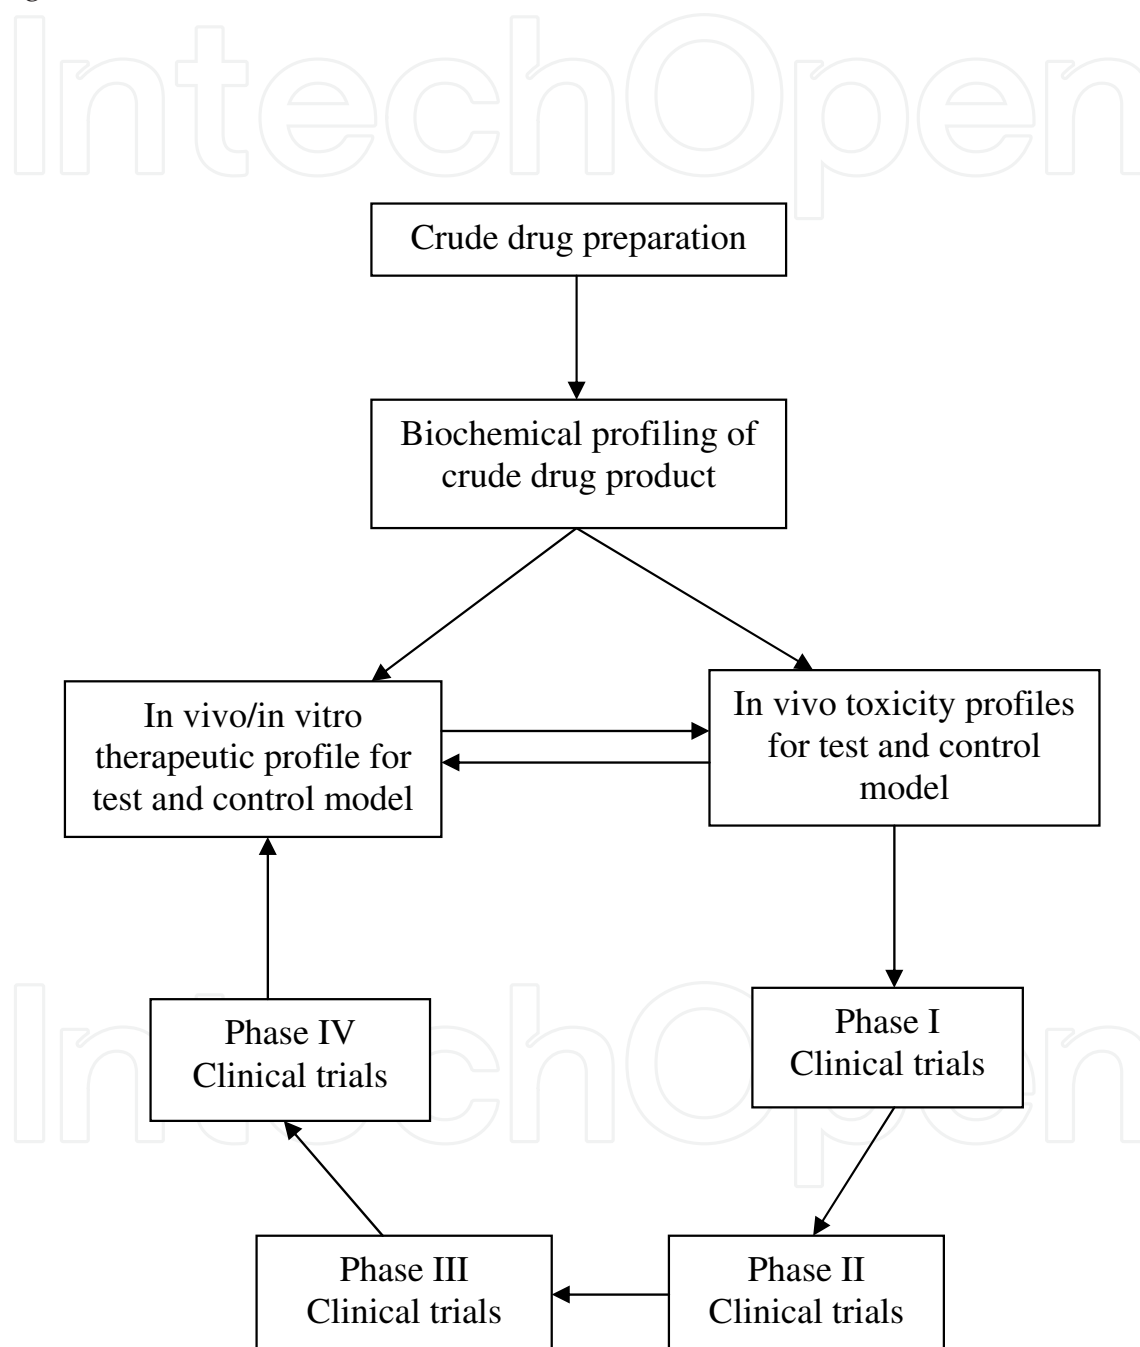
IntechOpen

Crude drug preparation

Biochemical profiling of crude drug product

In vivo/in vitro therapeutic profile for test and control model

In vivo toxicity profiles for test and control model

Phase IV Clinical trials

Phase I Clinical trials

Phase III Clinical trials

Phase II Clinical trials

IntechOpen